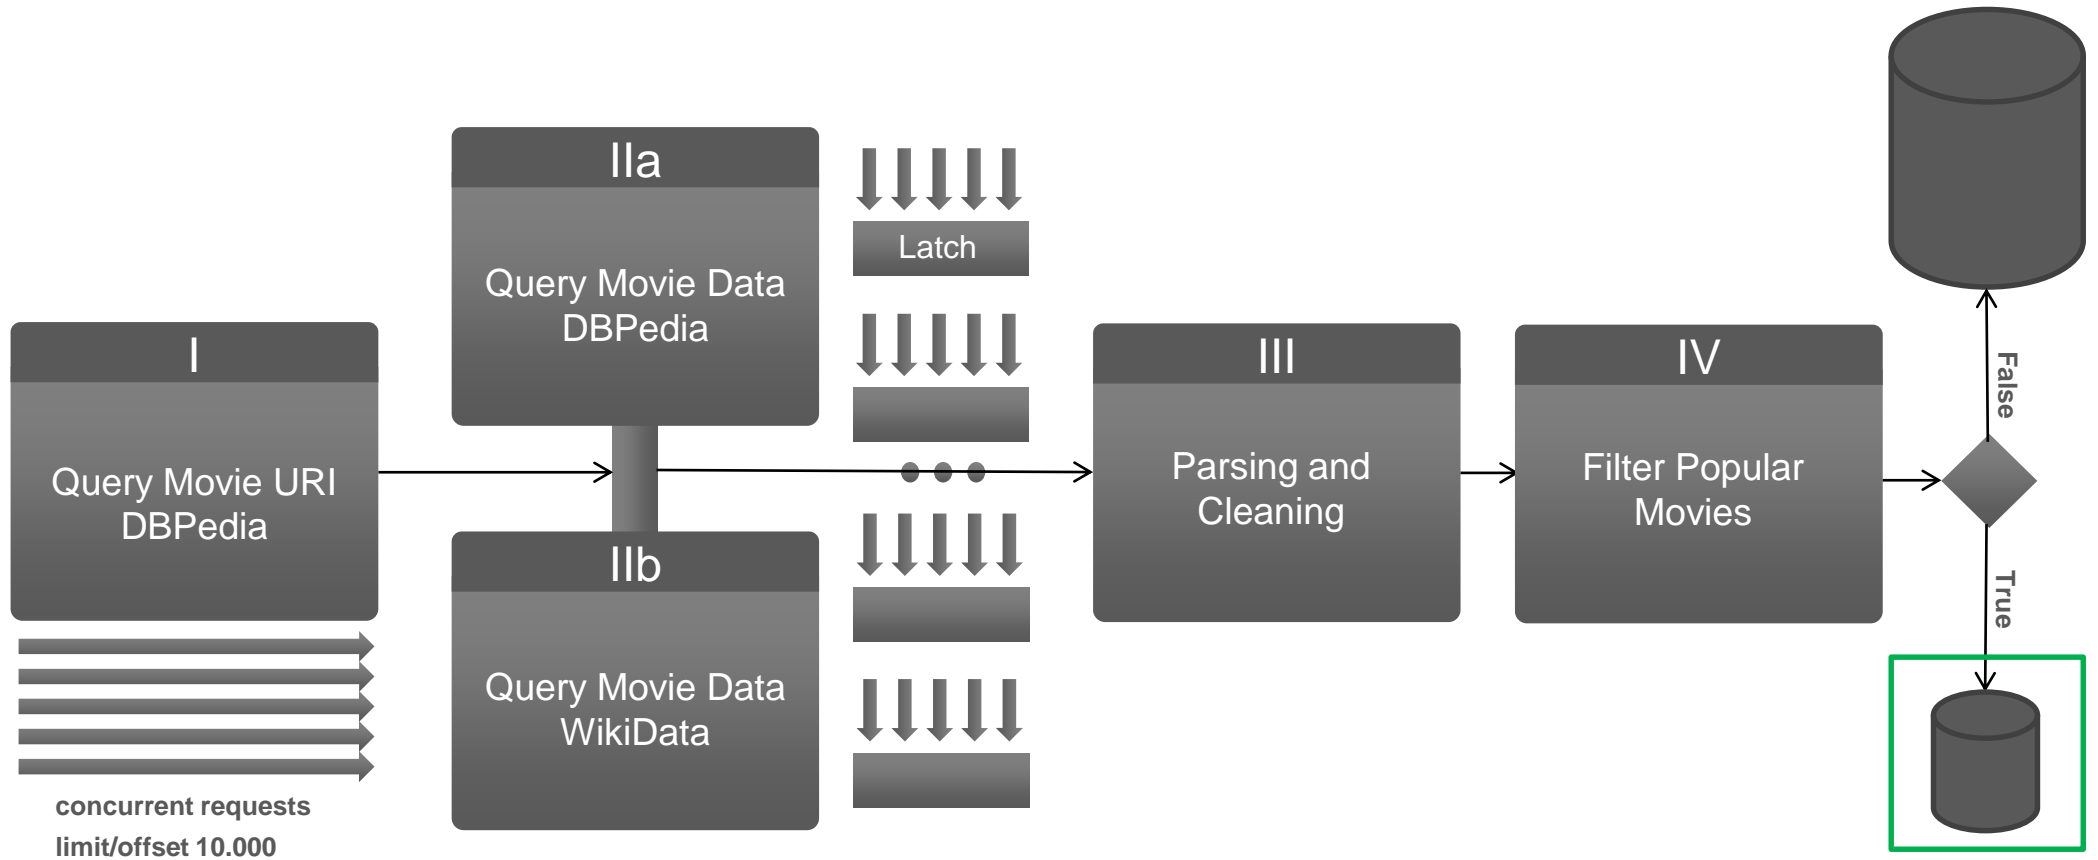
I

Query Movie URI DBPedia

concurrent requests

limit/offset 10.000

IIa

Query Movie Data DBPedia

IIb

Query Movie Data WikiData

Latch

III

Parsing and Cleaning

IV

Filter Popular Movies

False

True